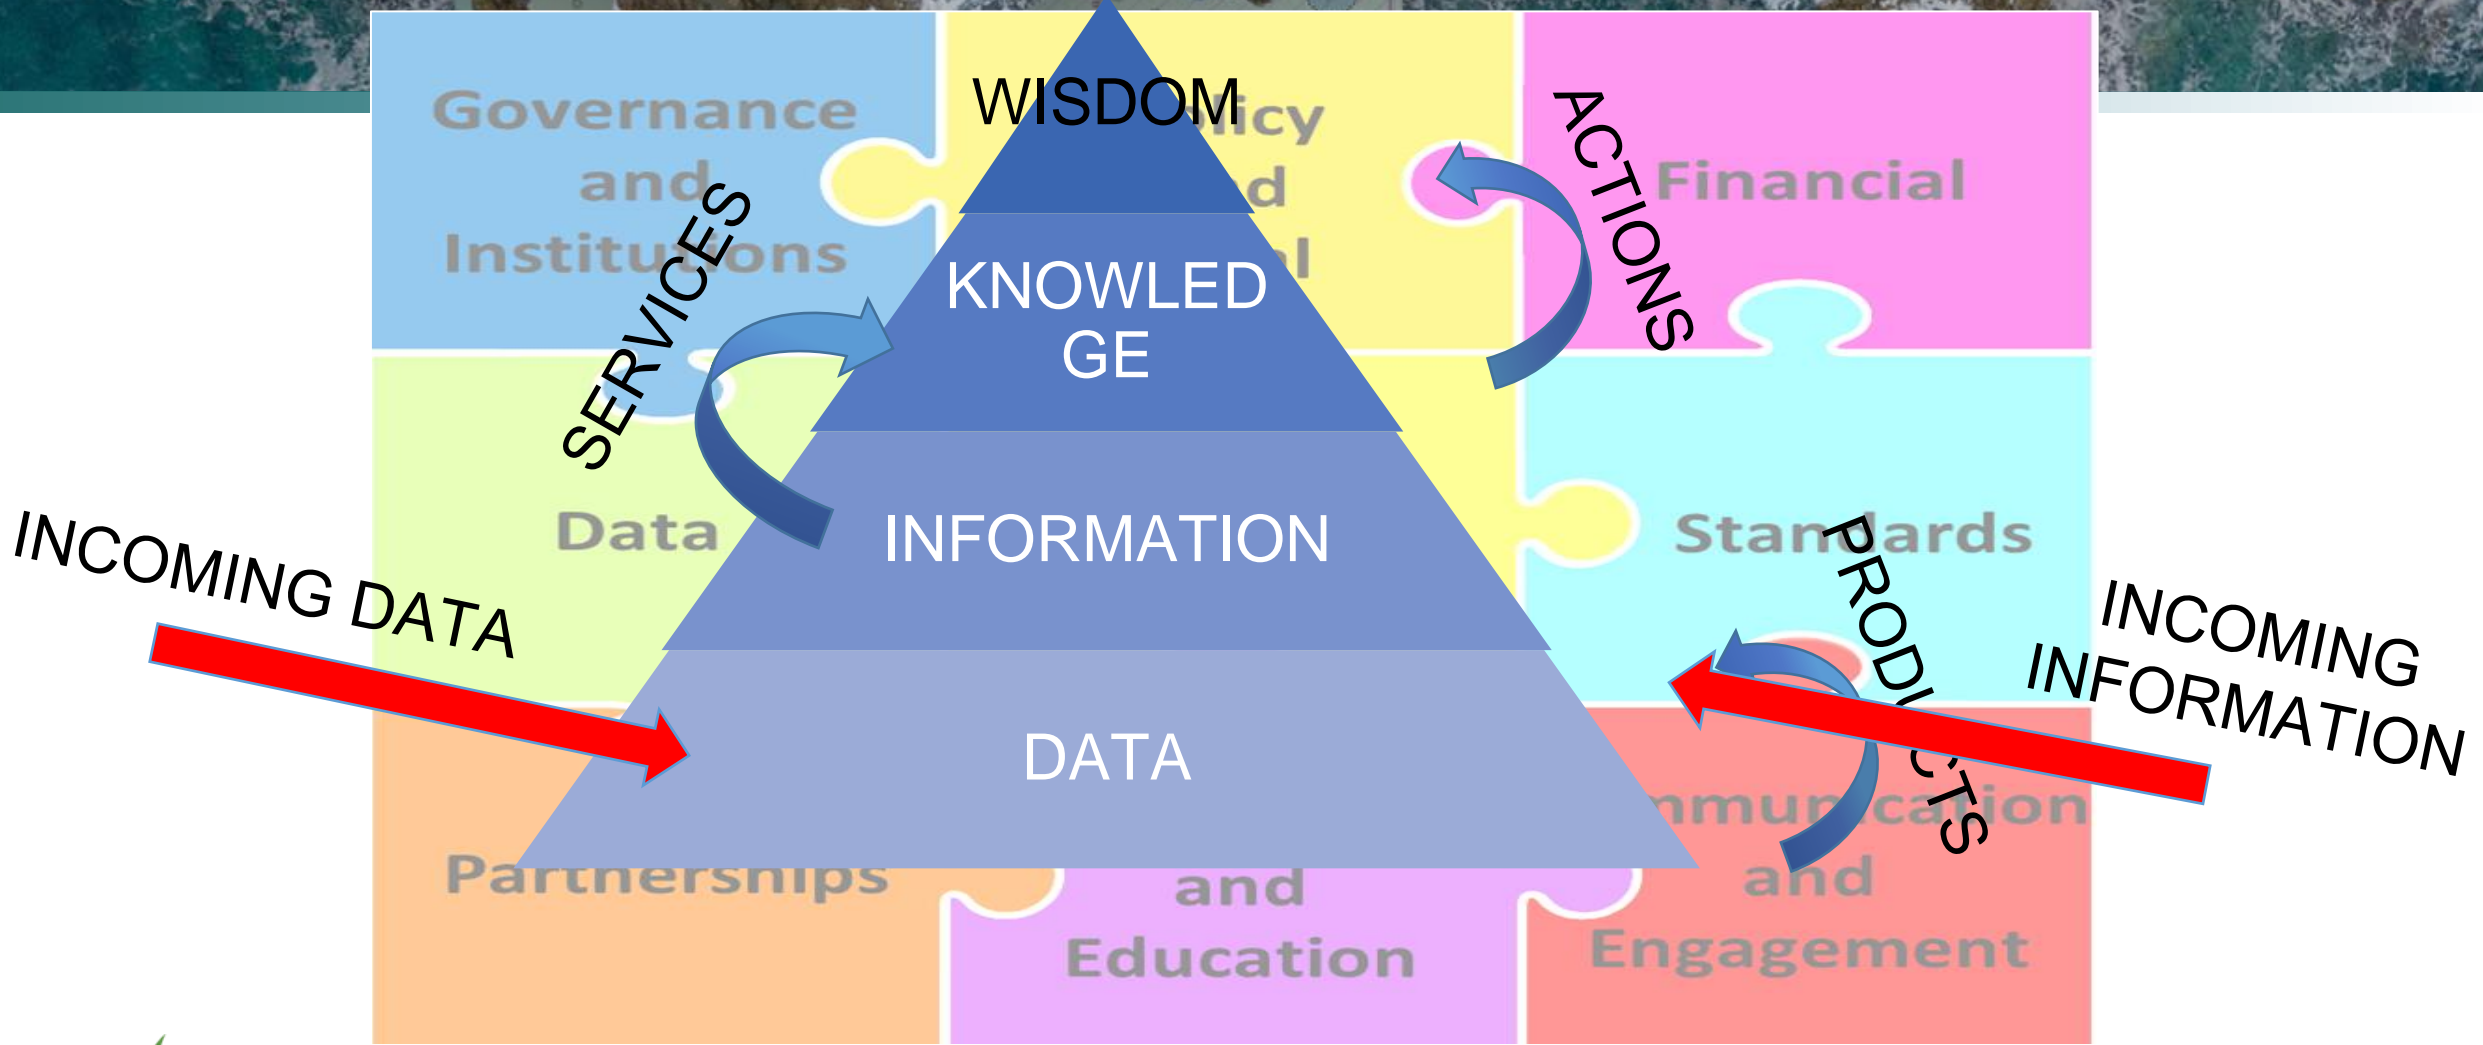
Governance and Institutions

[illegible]licy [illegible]d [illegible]l

Financial

Data

Standards

Partnerships

and Education

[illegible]mmunication and Engagement

WISDOM

KNOWLEDGE

INFORMATION

DATA

SERVICES

ACTIONS

PRODUCTS

INCOMING DATA

INCOMING INFORMATION